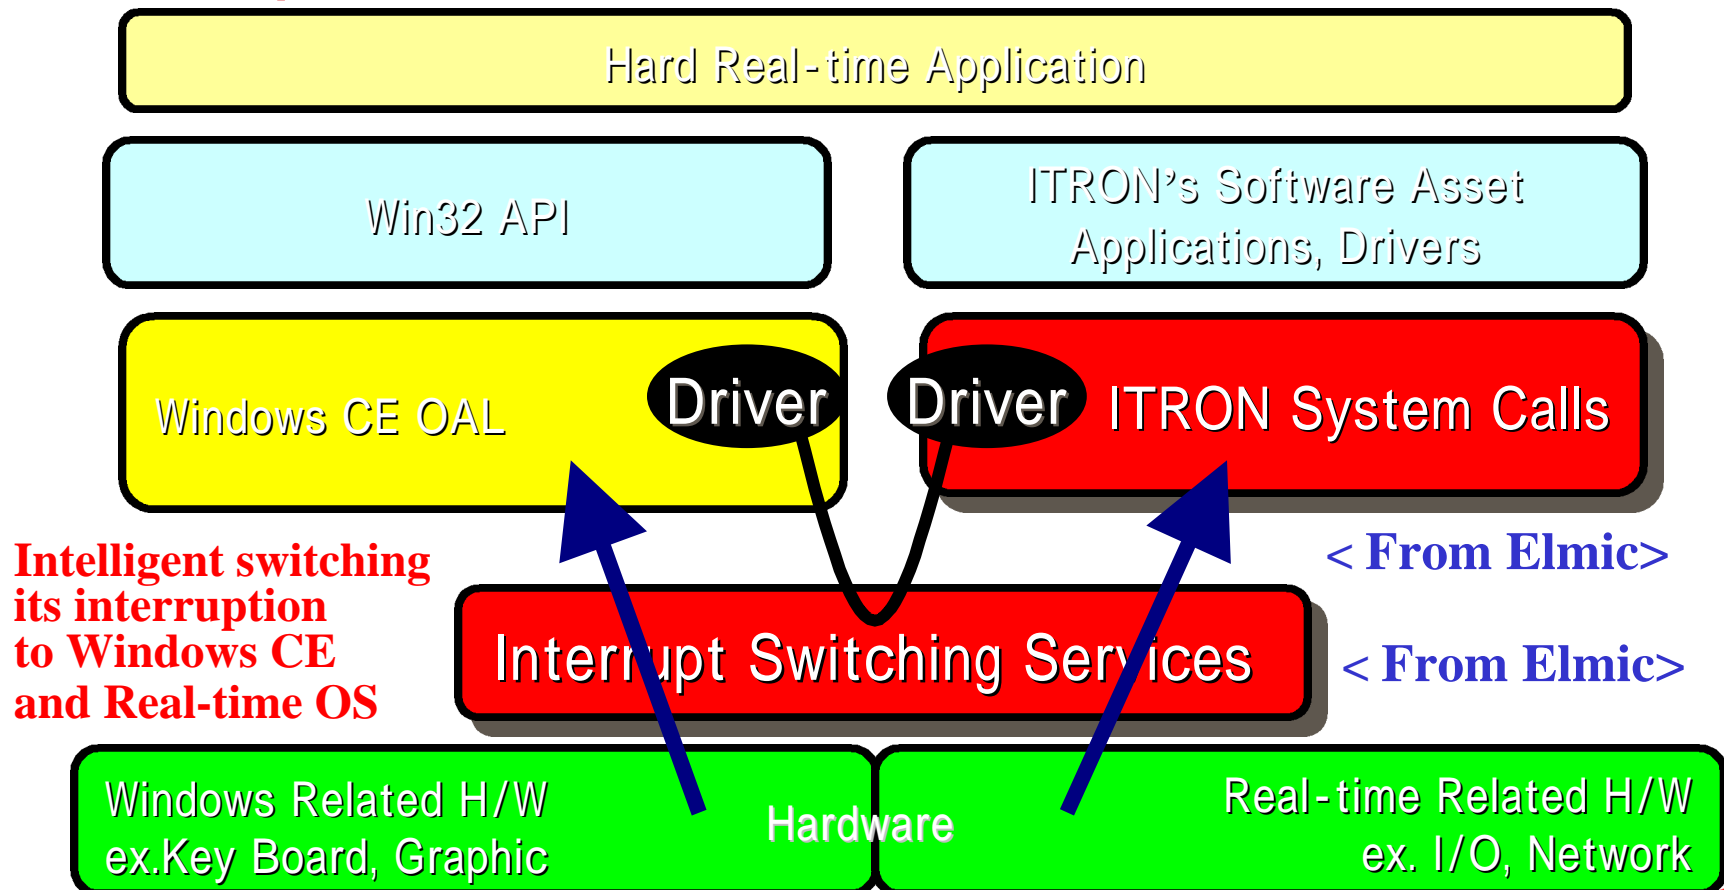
Hard Real-time Application

Win32 API

ITRON's Software Asset
Applications, Drivers

Windows CE OAL

Driver

Driver

ITRON System Calls

< From Elmic>

Intelligent switching its interruption to Windows CE and Real-time OS

Interrupt Switching Services

< From Elmic>

Windows Related H/W
ex.Key Board, Graphic

Hardware

Real-time Related H/W
ex. I/O, Network